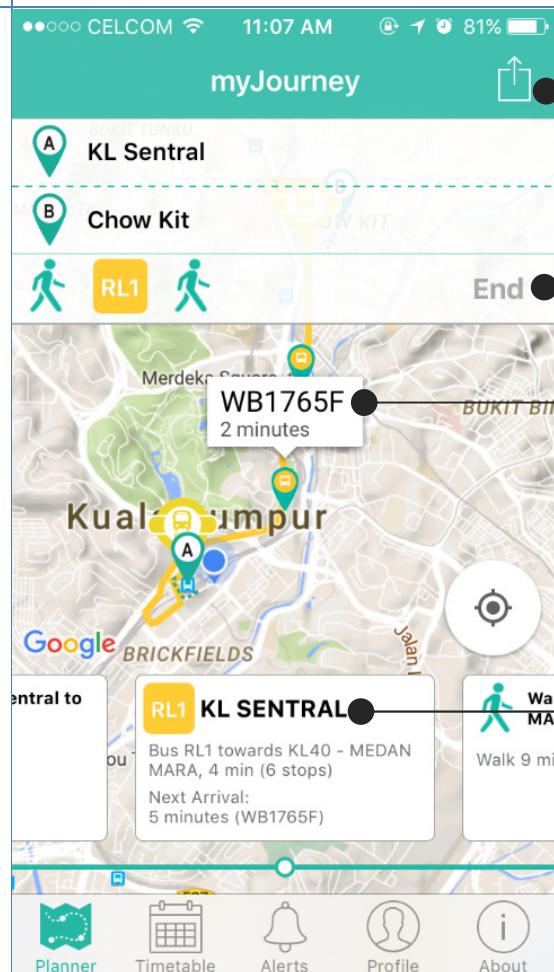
●●○○○ CELCOM 11:07 AM 81%

myJourney

KL Sentral

Chow Kit

RL1

End

BUKIT TUNKU

CHOW KIT

Merdeka Square

WB1765F
2 minutes

BUKIT BI

Kuala Lumpur

Google BRICKFIELDS

Jalan

entral to

RL1 KL SENTRAL

Bus RL1 towards KL40 - MEDAN MARA, 4 min (6 stops)

Next Arrival:
5 minutes (WB1765F)

Wa
MA

Walk 9 mi

Planner Timetable Alerts Profile About